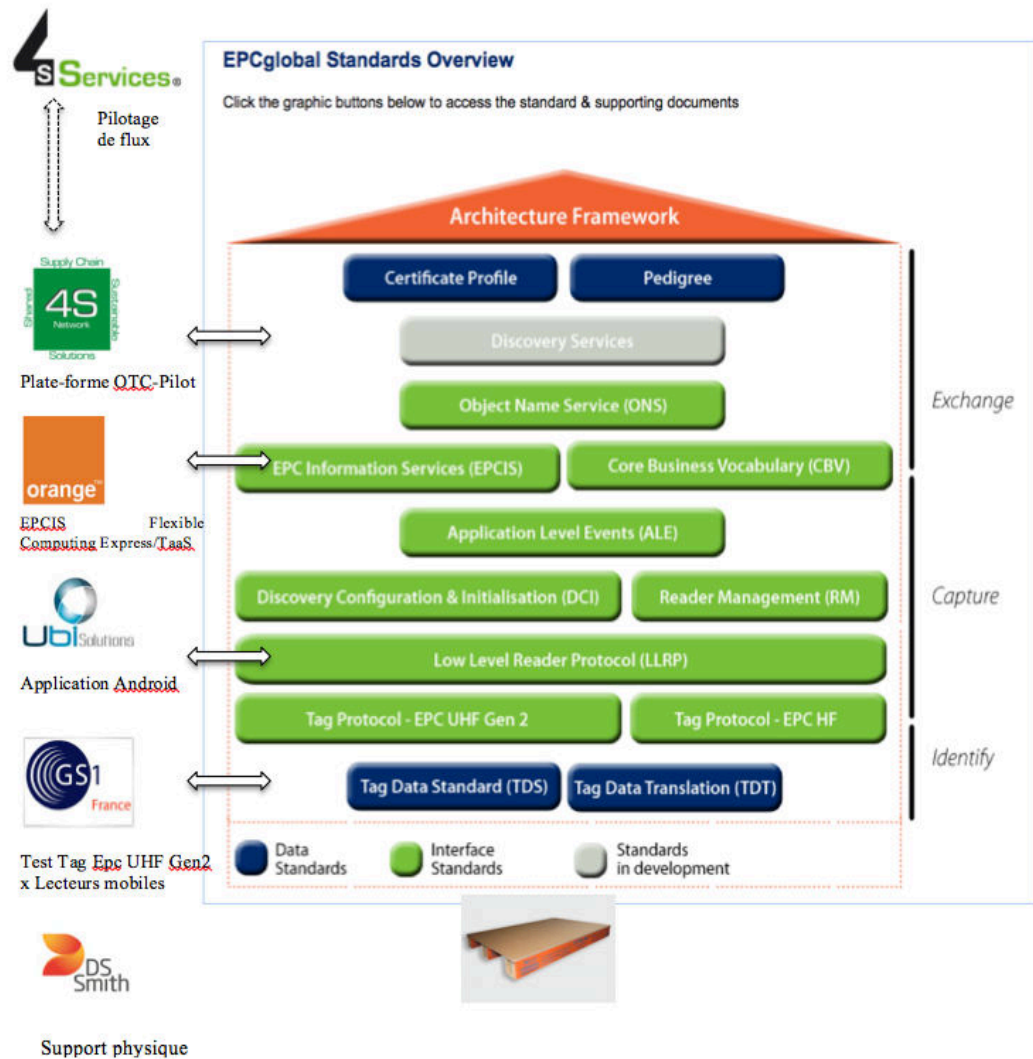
4S Services®

Pilotage de flux

Supply Chain
4S
Network
Shared
Sustainable
Solutions

Plate-forme OTC-Pilot

orange™

EPCIS Flexible Computing Express/TaaS

Ubi Solutions

Application Android

GS1 France

Test Tag Epc UHF Gen2 x Lecteurs mobiles

DS Smith

Support physique

EPCglobal Standards Overview

Click the graphic buttons below to access the standard & supporting documents

Architecture Framework

Certificate Profile

Pedigree

Discovery Services

Object Name Service (ONS)

EPC Information Services (EPCIS)

Core Business Vocabulary (CBV)

Exchange

Application Level Events (ALE)

Discovery Configuration & Initialisation (DCI)

Reader Management (RM)

Capture

Low Level Reader Protocol (LLRP)

Tag Protocol - EPC UHF Gen 2

Tag Protocol - EPC HF

Identify

Tag Data Standard (TDS)

Tag Data Translation (TDT)

Data Standards

Interface Standards

Standards in development